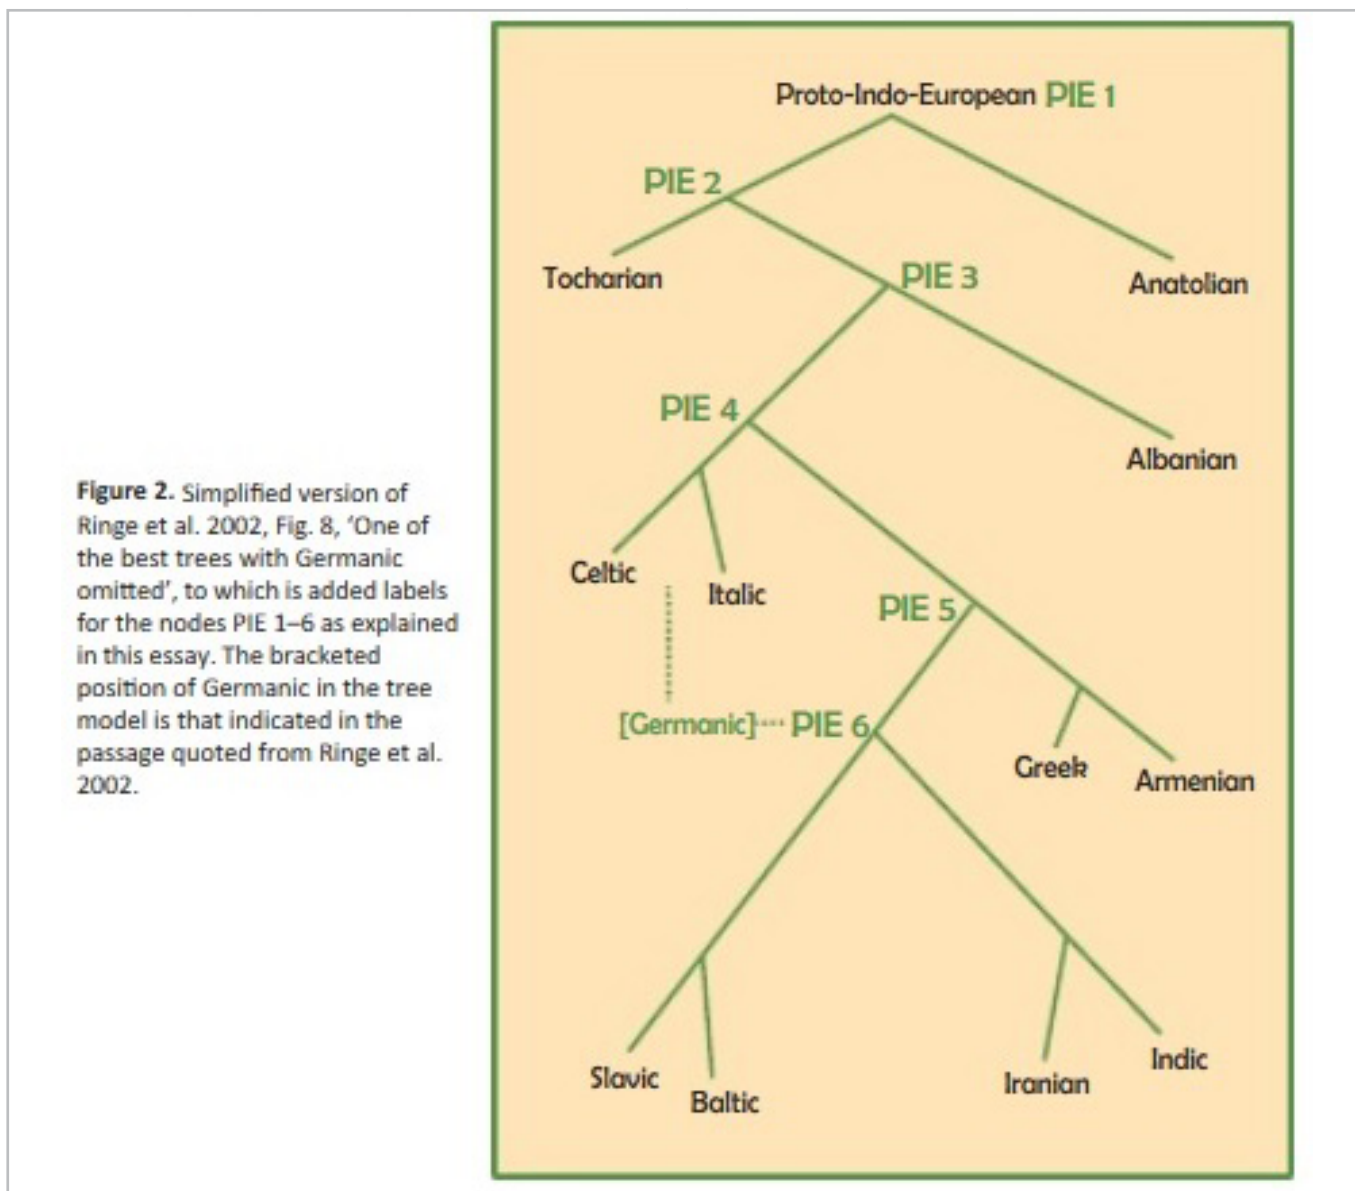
Figure 2. Simplified version of Ringe et al. 2002, Fig. 8, 'One of the best trees with Germanic omitted', to which is added labels for the nodes PIE 1–6 as explained in this essay. The bracketed position of Germanic in the tree model is that indicated in the passage quoted from Ringe et al. 2002.

Proto-Indo-European PIE 1
PIE 2
Tocharian
PIE 3
Anatolian
PIE 4
Albanian
Celtic
Italic
PIE 5
[Germanic] PIE 6
Greek
Armenian
Slavic
Baltic
Iranian
Indic